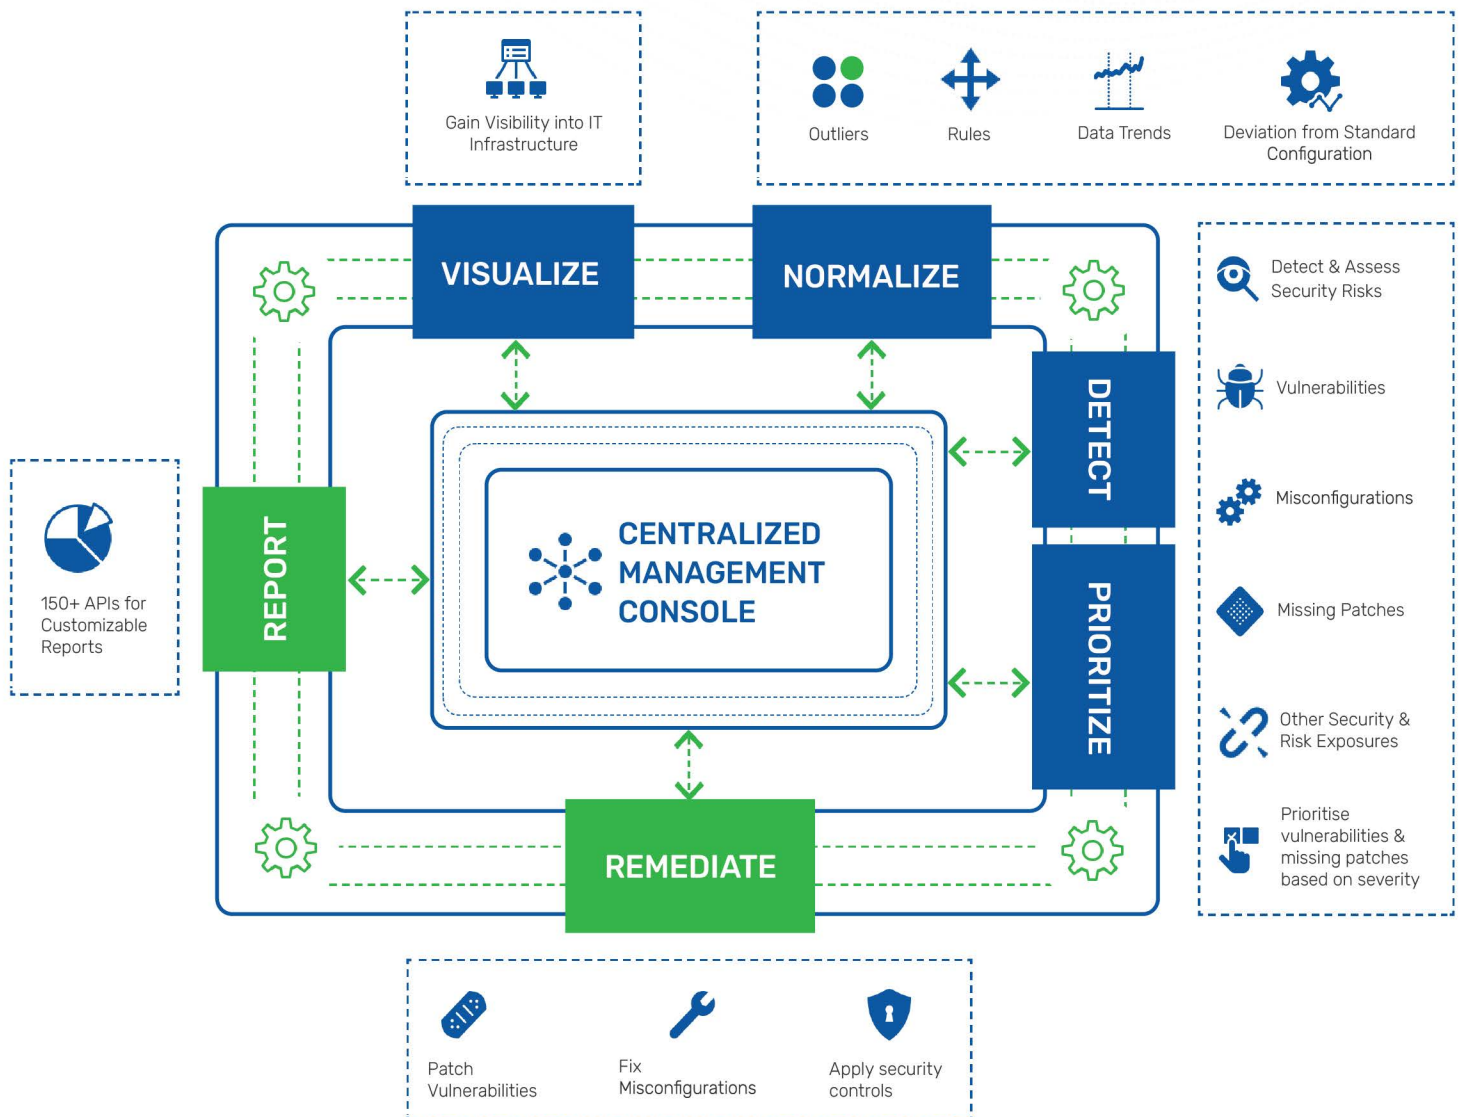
Gain Visibility into IT Infrastructure

Outliers

Rules

Data Trends

Deviation from Standard Configuration

VISUALIZE

NORMALIZE

Detect & Assess Security Risks

Vulnerabilities

Misconfigurations

Missing Patches

Other Security & Risk Exposures

Prioritise vulnerabilities & missing patches based on severity

DETECT

PRIORITIZE

CENTRALIZED MANAGEMENT CONSOLE

REPORT

150+ APIs for Customizable Reports

REMEDIATE

Patch Vulnerabilities

Fix Misconfigurations

Apply security controls